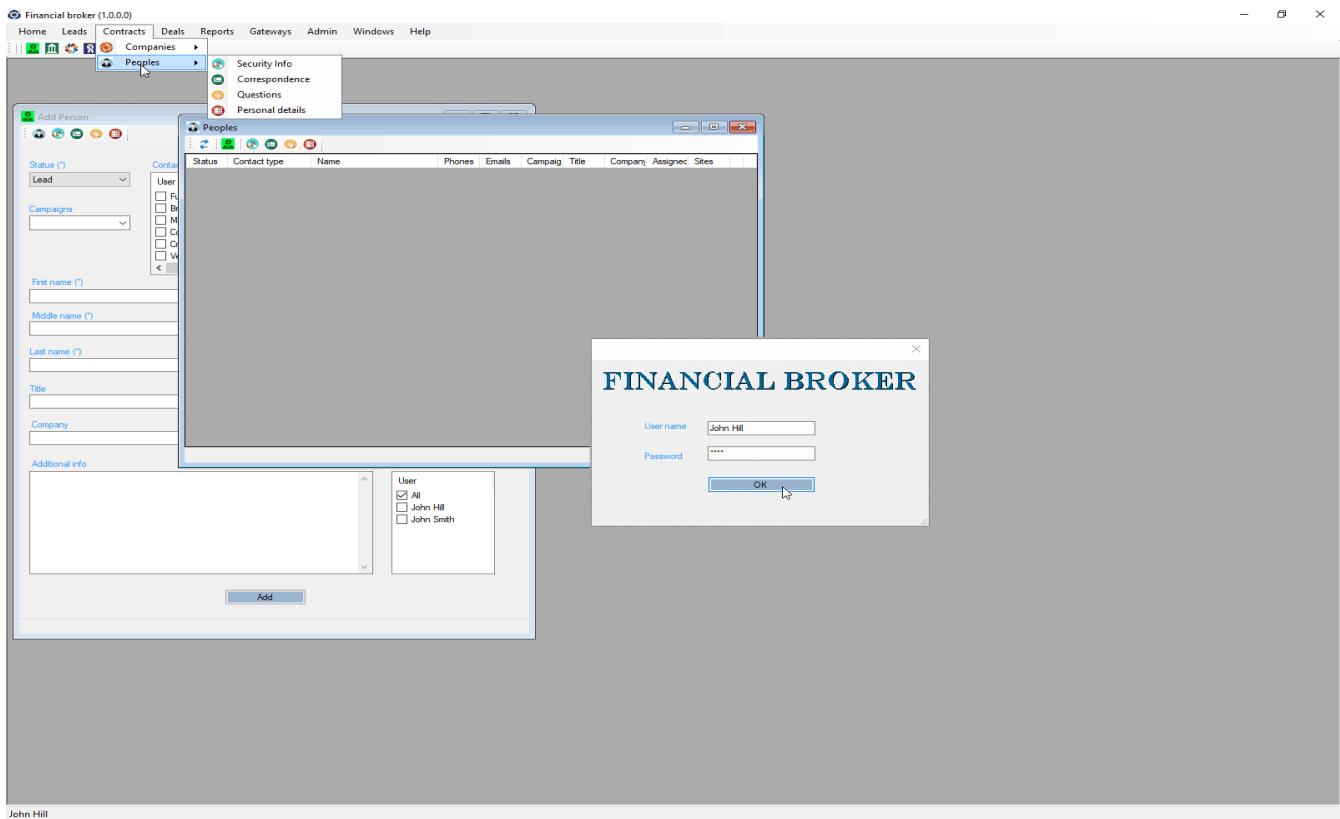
Financial broker (1.0.0.0)

Home Leads Contracts Deals Reports Gateways Admin Windows Help

Companies
Peoples

Security Info
Correspondence
Questions
Personal details

Add Person

Status (*)
Lead
Campaigns

Contac
User
Fu
Br
M
Co
Cr
Ve

First name (*)
Middle name (*)
Last name (*)
Title
Company
Additional info

User
All
John Hill
John Smith

Add

Peoples

| Status | Contact type | Name | Phones | Emails | Campaig | Title | Company | Assignec | Sites |
|---|---|---|---|---|---|---|---|---|---|

FINANCIAL BROKER

User name John Hill
Password ****

OK

John Hill